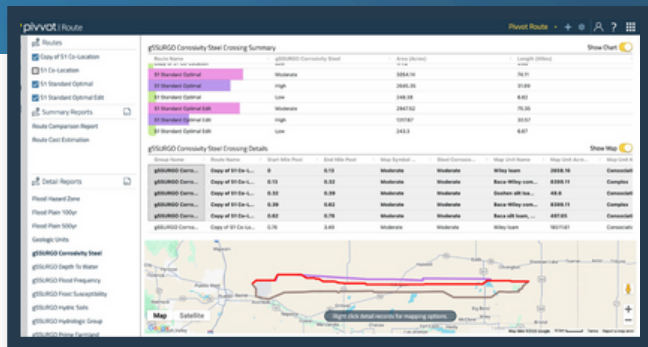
pivvot | Route

Pivvot Route

Routes

Copy of S1 Co-Location

S1 Co-Location

S1 Standard Optimal

S1 Standard Optimal Edit

Summary Reports

Route Comparison Report

Route Cost Estimation

Detail Reports

Flood Hazard Zone

Flood Plain 100yr

Flood Plain 500yr

Geologic Units

gSSURGO Corrosivity Steel

gSSURGO Depth To Water

gSSURGO Flood Frequency

gSSURGO Frost Susceptibility

gSSURGO Hydric Soils

gSSURGO Hydrologic Group

gSSURGO Prime Farmland

gSSURGO Corrosivity Steel Crossing Summary

Show Chart

| Route Name | gSSURGO Corrosivity Steel | Area (Acres) | Length (Miles) |
|---|---|---|---|
| S1 Standard Optimal | Moderate | 3054.14 | 74.11 |
| S1 Standard Optimal | High | 2645.35 | 31.69 |
| S1 Standard Optimal | Low | 248.38 | 6.82 |
| S1 Standard Optimal Edit | Moderate | 2947.62 | 75.26 |
| S1 Standard Optimal Edit | High | 1197 | 33.57 |
| S1 Standard Optimal Edit | Low | 243.3 | 6.67 |

gSSURGO Corrosivity Steel Crossing Details

Show Map

| Group Name | Route Name | Start Mile Post | End Mile Post | Map Symbol ... | Steel Corrosio... | Map Unit Name | Map Unit Area | Map Unit K... |
|---|---|---|---|---|---|---|---|---|
| gSSURGO Corro... | Copy of S1 Co-L... | 0 | 0.13 | Moderate | Moderate | Wiley loam | 2858.16 | Consociati... |
| gSSURGO Corro... | Copy of S1 Co-L... | 0.13 | 0.32 | Moderate | Moderate | Baca-Wiley com... | 8399.11 | Complex |
| gSSURGO Corro... | Copy of S1 Co-L... | 0.32 | 0.39 | Moderate | Moderate | Goshen silt loa... | 48.6 | Consociati... |
| gSSURGO Corro... | Copy of S1 Co-L... | 0.39 | 0.62 | Moderate | Moderate | Baca-Wiley com... | 8399.11 | Complex |
| gSSURGO Corro... | Copy of S1 Co-L... | 0.62 | 0.62 | Moderate | Moderate | Baca silt loam,... | 497.05 | Consociati... |
| gSSURGO Corro... | Copy of S1 Co-L... | 0.76 | 3.45 | Moderate | Moderate | Wiley loam | 1607161 | Consociati... |

Map Satellite

Right click detail records for mapping options.

Google

Map data ©2023 Google | Terms | Report a map error